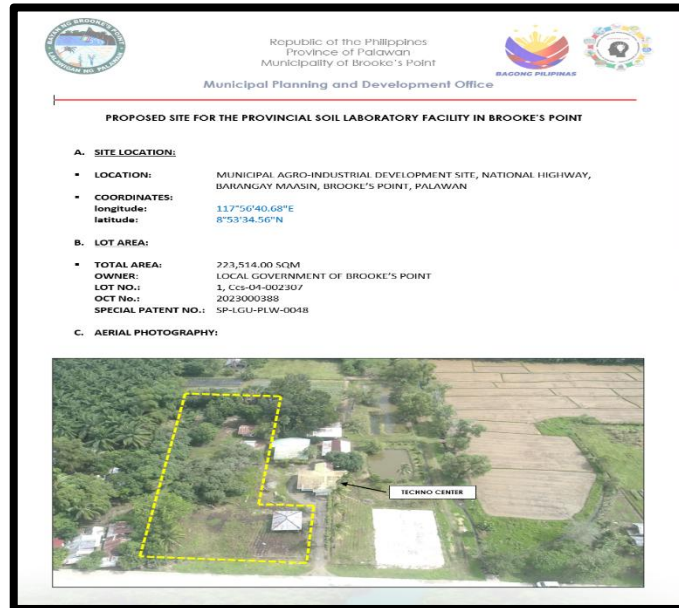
BAYAN NG BROOKE'S POINT
LALAWIGAN NG PALAWAN

Republic of the Philippines
Province of Palawan
Municipality of Brooke's Point

BAGONG PILIPINAS

Municipal Planning and Development Office

PROPOSED SITE FOR THE PROVINCIAL SOIL LABORATORY FACILITY IN BROOKE'S POINT

A. SITE LOCATION:

▪ LOCATION: MUNICIPAL AGRO-INDUSTRIAL DEVELOPMENT SITE, NATIONAL HIGHWAY, BARANGAY MAASIN, BROOKE'S POINT, PALAWAN

▪ COORDINATES:
longitude: 117°56'40.68"E
latitude: 8°53'34.56"N

B. LOT AREA:

▪ TOTAL AREA: 223,514.00 SQM
OWNER: LOCAL GOVERNMENT OF BROOKE'S POINT
LOT NO.: 1, Ccs-04-002307
OCT No.: 2023000388
SPECIAL PATENT NO.: SP-LGU-PLW-0048

C. AERIAL PHOTOGRAPHY:

TECHNO CENTER